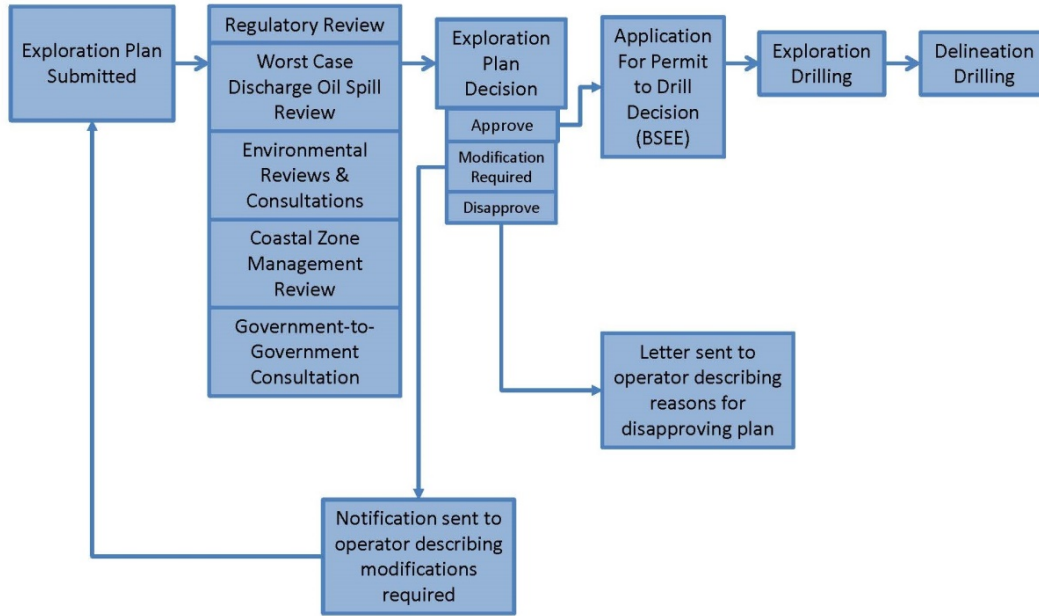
Exploration Plan Submitted

Regulatory Review

Worst Case Discharge Oil Spill Review

Environmental Reviews & Consultations

Coastal Zone Management Review

Government-to-Government Consultation

Exploration Plan Decision

Approve

Modification Required

Disapprove

Application For Permit to Drill Decision (BSEE)

Exploration Drilling

Delineation Drilling

Letter sent to operator describing reasons for disapproving plan

Notification sent to operator describing modifications required